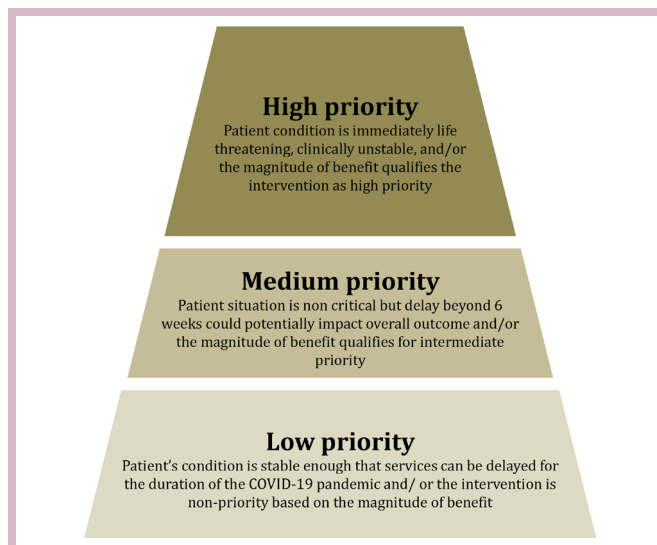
High priority

Patient condition is immediately life threatening, clinically unstable, and/or the magnitude of benefit qualifies the intervention as high priority

Medium priority

Patient situation is non critical but delay beyond 6 weeks could potentially impact overall outcome and/or the magnitude of benefit qualifies for intermediate priority

Low priority

Patient's condition is stable enough that services can be delayed for the duration of the COVID-19 pandemic and/ or the intervention is non-priority based on the magnitude of benefit